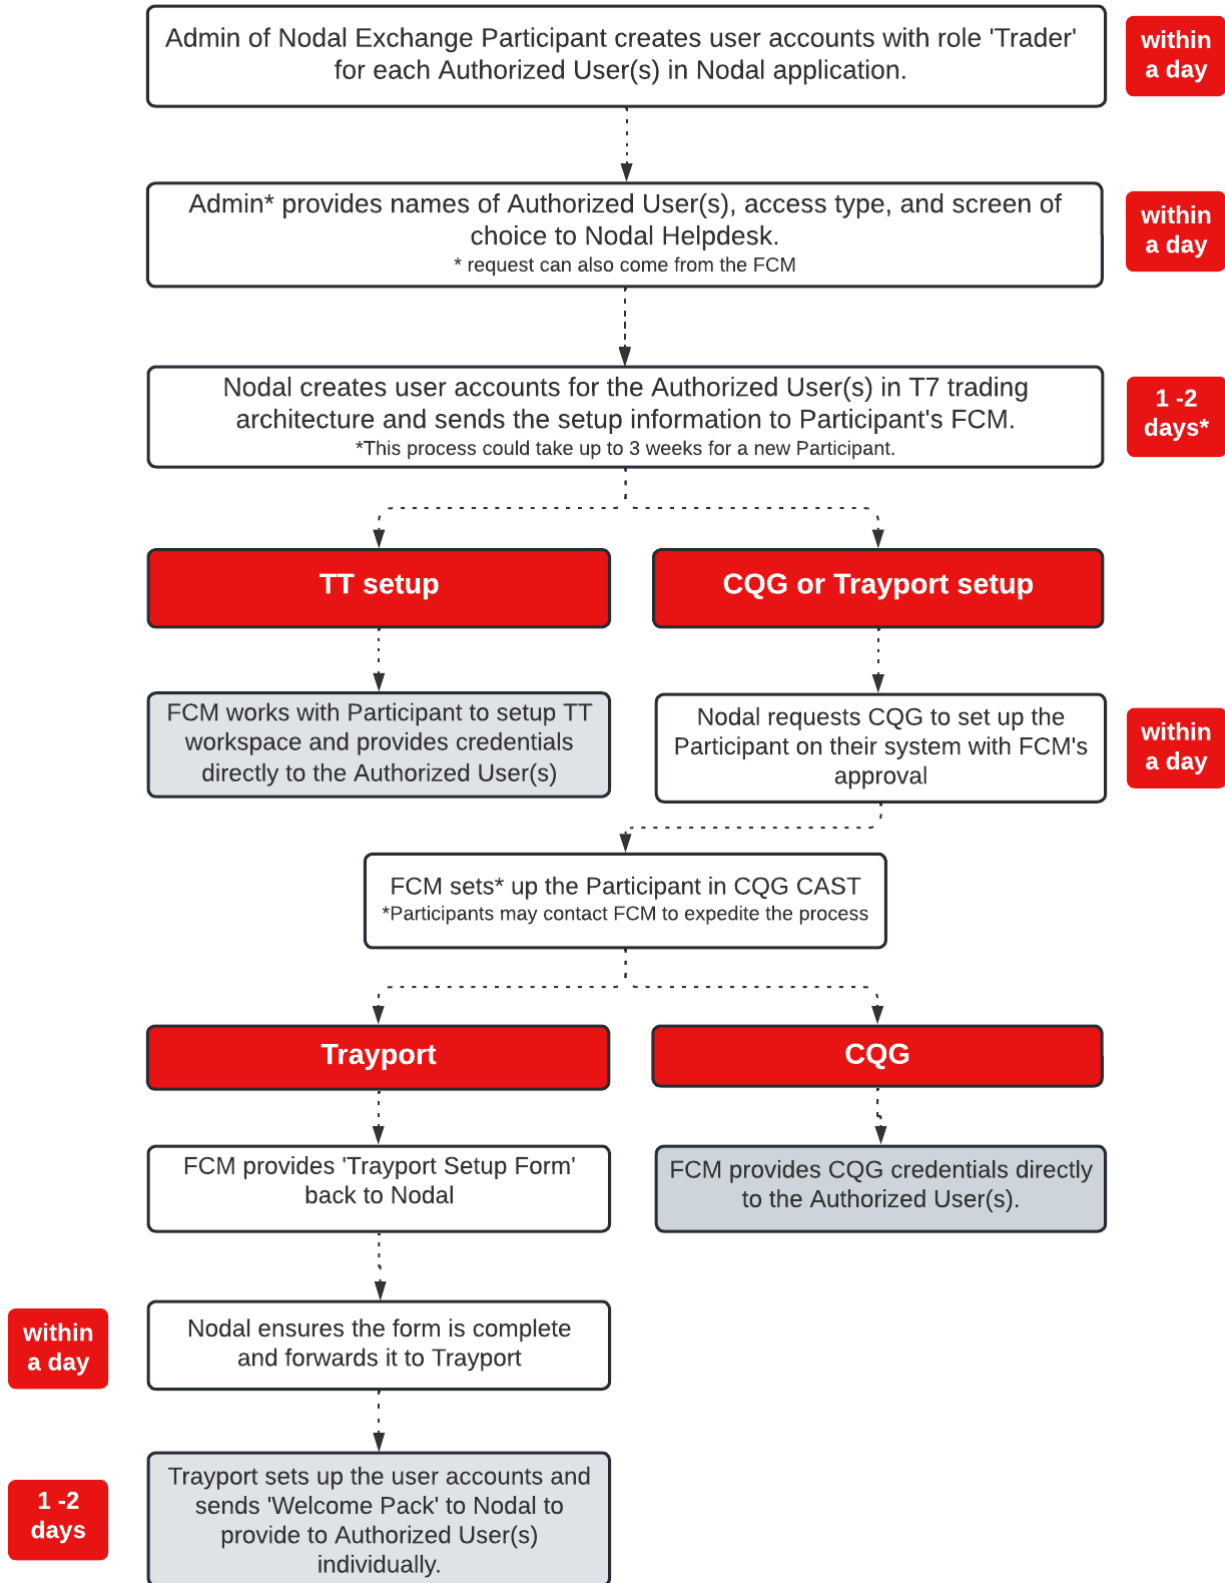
Admin of Nodal Exchange Participant creates user accounts with role 'Trader' for each Authorized User(s) in Nodal application.

within a day

Admin* provides names of Authorized User(s), access type, and screen of choice to Nodal Helpdesk.
* request can also come from the FCM

within a day

Nodal creates user accounts for the Authorized User(s) in T7 trading architecture and sends the setup information to Participant's FCM.
*This process could take up to 3 weeks for a new Participant.

1 -2 days*

TT setup

CQG or Trayport setup

FCM works with Participant to setup TT workspace and provides credentials directly to the Authorized User(s)

Nodal requests CQG to set up the Participant on their system with FCM's approval

within a day

FCM sets* up the Participant in CQG CAST
*Participants may contact FCM to expedite the process

Trayport

CQG

FCM provides 'Trayport Setup Form' back to Nodal

FCM provides CQG credentials directly to the Authorized User(s).

within a day

Nodal ensures the form is complete and forwards it to Trayport

1 -2 days

Trayport sets up the user accounts and sends 'Welcome Pack' to Nodal to provide to Authorized User(s) individually.